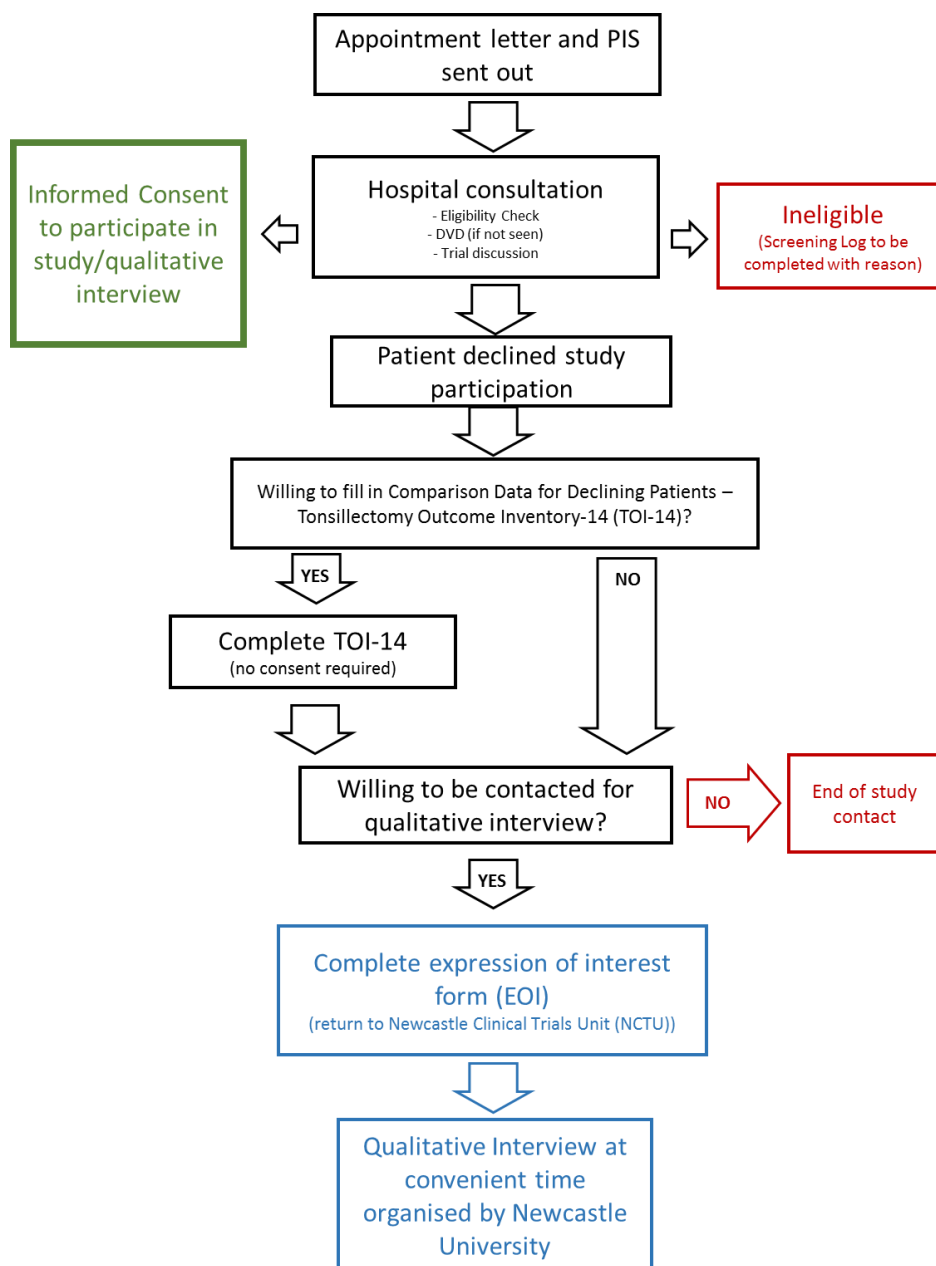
Appointment letter and PIS sent out

Informed Consent to participate in study/qualitative interview

Hospital consultation
- Eligibility Check
- DVD (if not seen)
- Trial discussion

Ineligible
(Screening Log to be completed with reason)

Patient declined study participation

Willing to fill in Comparison Data for Declining Patients – Tonsillectomy Outcome Inventory-14 (TOI-14)?

YES

NO

Complete TOI-14
(no consent required)

Willing to be contacted for qualitative interview?

NO

End of study contact

YES

Complete expression of interest form (EOI)
(return to Newcastle Clinical Trials Unit (NCTU))

Qualitative Interview at convenient time organised by Newcastle University